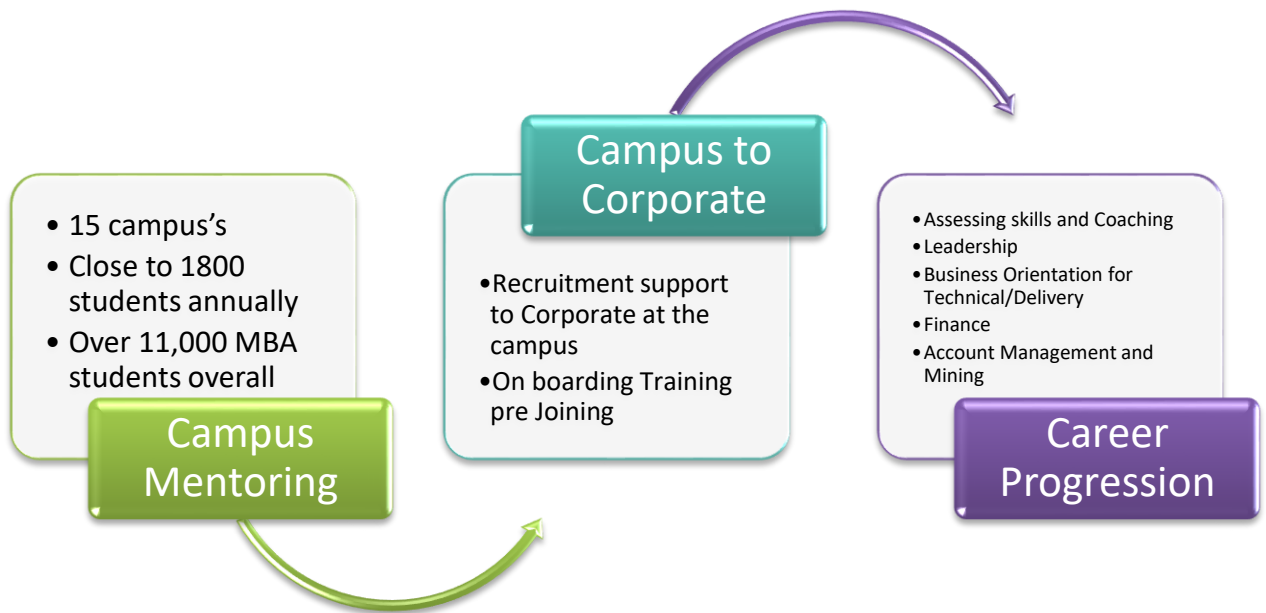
- 15 campus's
- Close to 1800 students annually
- Over 11,000 MBA students overall

Campus Mentoring

Campus to Corporate

- Recruitment support to Corporate at the campus
- On boarding Training pre Joining

- Assessing skills and Coaching
- Leadership
- Business Orientation for Technical/Delivery
- Finance
- Account Management and Mining

Career Progression